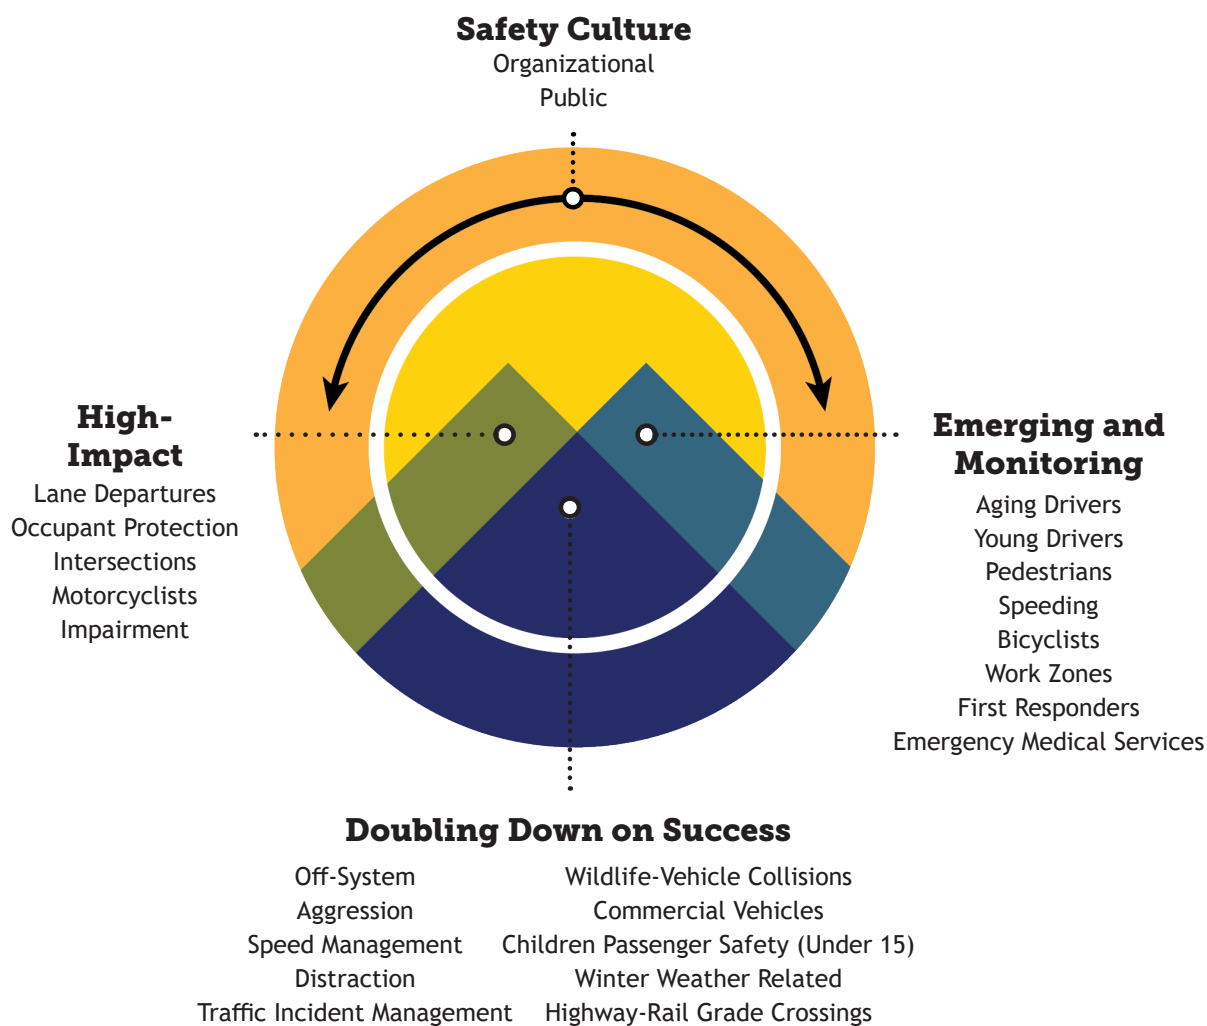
Safety Culture
Organizational
Public

High-Impact
Lane Departures
Occupant Protection
Intersections
Motorcyclists
Impairment

Emerging and Monitoring
Aging Drivers
Young Drivers
Pedestrians
Speeding
Bicyclists
Work Zones
First Responders
Emergency Medical Services

Doubling Down on Success
Off-System
Aggression
Speed Management
Distraction
Traffic Incident Management

Wildlife-Vehicle Collisions
Commercial Vehicles
Children Passenger Safety (Under 15)
Winter Weather Related
Highway-Rail Grade Crossings